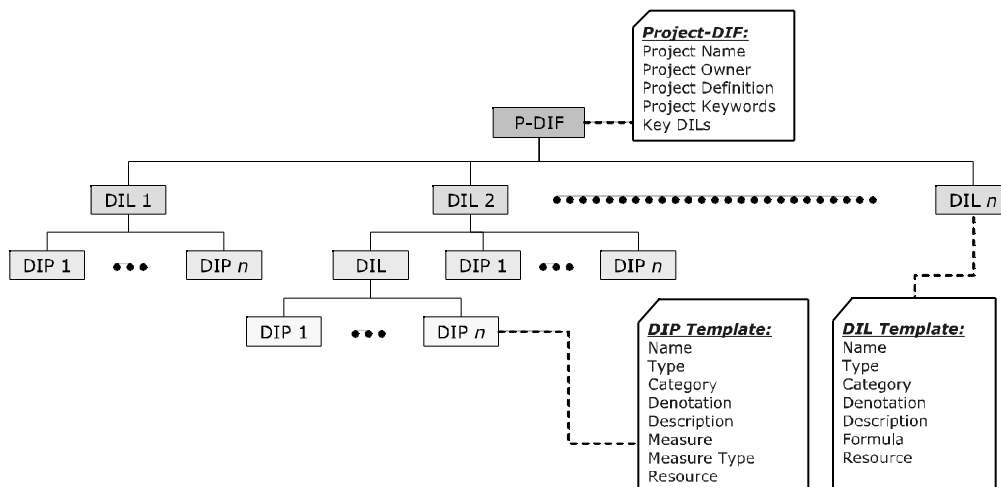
Project-DIF:
Project Name
Project Owner
Project Definition
Project Keywords
Key DILs

P-DIF

DIL 1

DIL 2

DIL $n$

DIP 1

DIP $n$

DIL

DIP 1

DIP $n$

DIP 1

DIP $n$

DIP Template:
Name
Type
Category
Denotation
Description
Measure
Measure Type
Resource

DIL Template:
Name
Type
Category
Denotation
Description
Formula
Resource